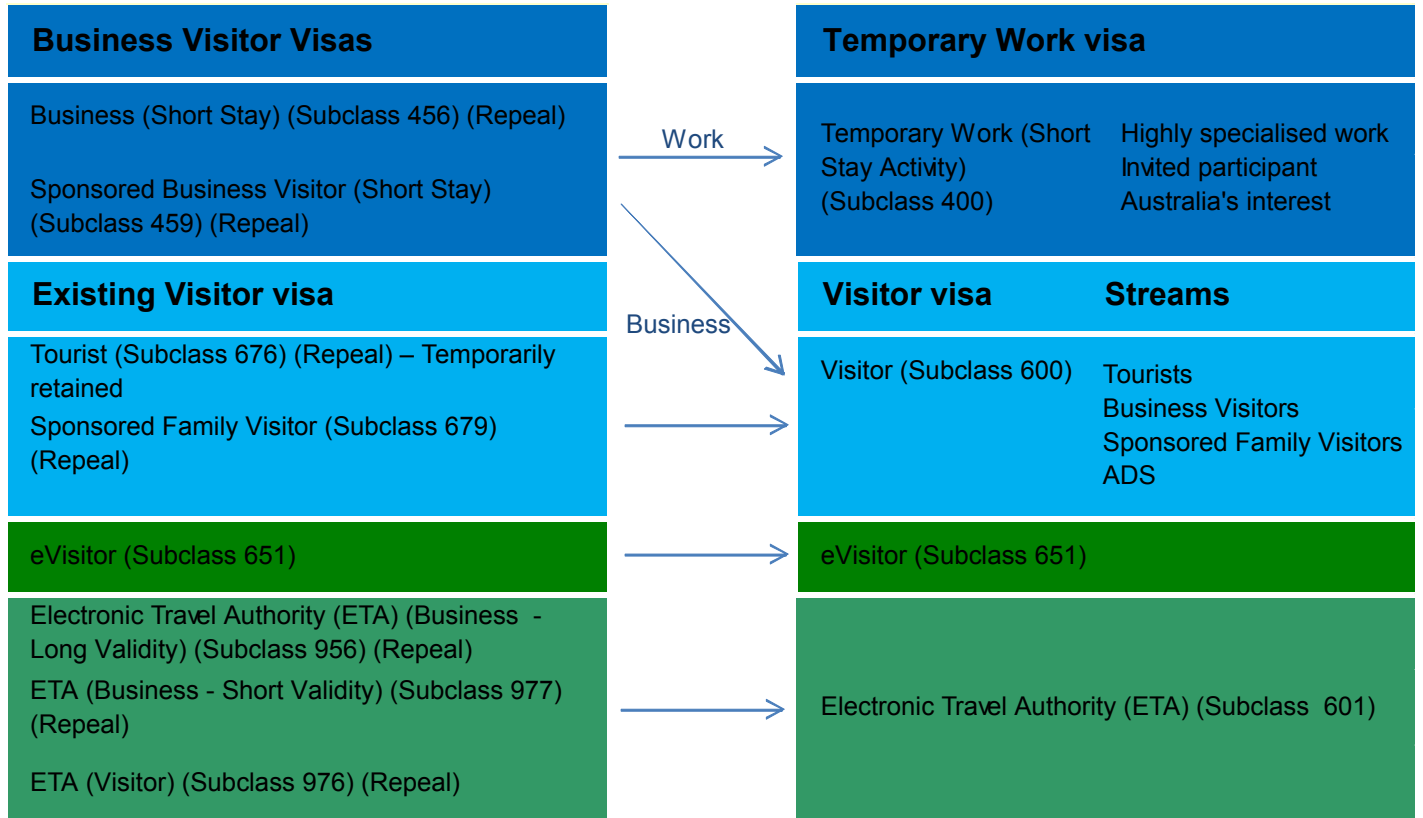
Business Visitor Visas

Business (Short Stay) (Subclass 456) (Repeal)

Sponsored Business Visitor (Short Stay) (Subclass 459) (Repeal)

Work

Temporary Work visa

Temporary Work (Short Stay Activity) (Subclass 400)

Highly specialised work
Invited participant
Australia's interest

Business

Existing Visitor visa

Tourist (Subclass 676) (Repeal) – Temporarily retained

Sponsored Family Visitor (Subclass 679) (Repeal)

Visitor visa

Streams

Visitor (Subclass 600)

Tourists
Business Visitors
Sponsored Family Visitors
ADS

eVisitor (Subclass 651)

eVisitor (Subclass 651)

Electronic Travel Authority (ETA) (Business - Long Validity) (Subclass 956) (Repeal)

ETA (Business - Short Validity) (Subclass 977) (Repeal)

ETA (Visitor) (Subclass 976) (Repeal)

Electronic Travel Authority (ETA) (Subclass 601)